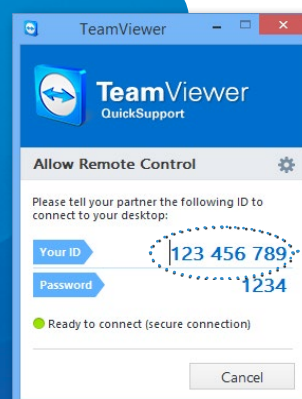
TeamViewer

TeamViewer
QuickSupport

Allow Remote Control

Please tell your partner the following ID to connect to your desktop:

Your ID 123 456 789

Password 1234

Ready to connect (secure connection)

Cancel